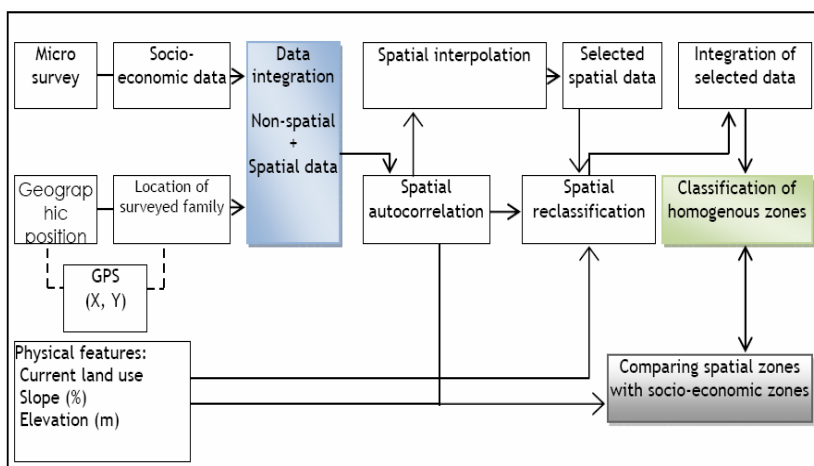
Micro survey

Socio-economic data

Data integration

Non-spatial + Spatial data

Spatial interpolation

Selected spatial data

Integration of selected data

Geographic position

Location of surveyed family

Spatial autocorrelation

Spatial reclassification

Classification of homogenous zones

GPS (X, Y)

Physical features:
Current land use
Slope (%)
Elevation (m)

Comparing spatial zones with socio-economic zones